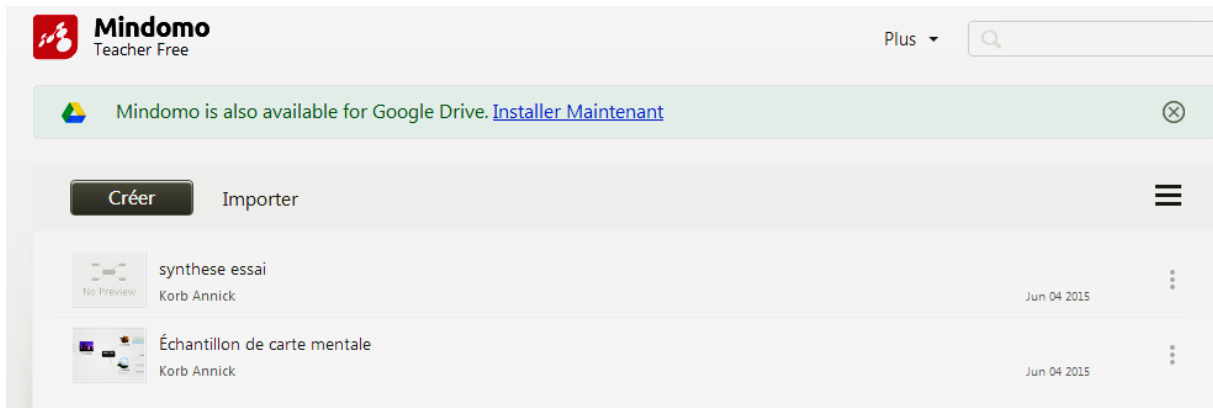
Mindomo
Teacher Free

Plus

Mindomo is also available for Google Drive. Installer Maintenant

Créer

Importer

No Preview

synthese essai

Korb Annick

Jun 04 2015

Échantillon de carte mentale

Korb Annick

Jun 04 2015